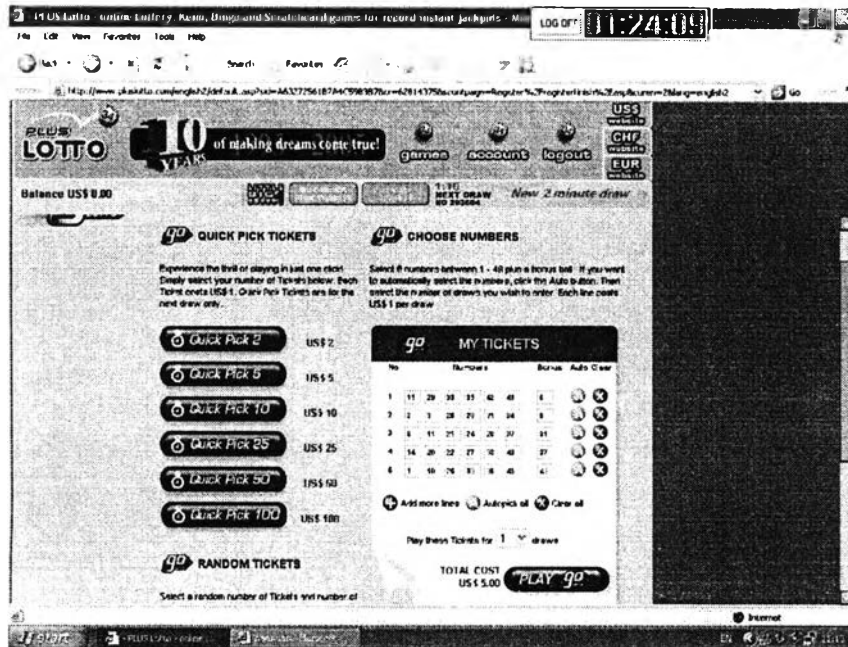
PLUS Lotto - online Lottery, Keno, Bingo and Scratchcard games for record instant jackpots - Mi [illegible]

LOG OFF 01:24:09

File Edit View Favorites Tools Help

Back Search Favorites

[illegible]

Go

PLUS LOTTO

10 YEARS of making dreams come true!

games account logout

US$ website

CHF website

EUR website

Balance US$ 0.00

NEXT DRAW

New 2 minute draw

go QUICK PICK TICKETS

Experience the thrill of playing in just one click! Simply select your number of Tickets below. Each Ticket costs US$ 1. Quick Pick Tickets are for the next draw only.

Quick Pick 2 US$ 2

Quick Pick 5 US$ 5

Quick Pick 10 US$ 10

Quick Pick 25 US$ 25

Quick Pick 50 US$ 50

Quick Pick 100 US$ 100

go RANDOM TICKETS

Select a random number of Tickets and number of

go CHOOSE NUMBERS

Select 6 numbers between 1 - 48 plus a bonus ball. If you want to automatically select the numbers, click the Auto button. Then select the number of draws you wish to enter. Each line costs US$ 1 per draw.

go MY TICKETS

| No | Numbers | | | | | | Bonus | Auto | Clear |
|---|---|---|---|---|---|---|---|---|---|
| 1 | 11 | 29 | 30 | 31 | 42 | 43 | 6 | | |
| 2 | 2 | 3 | 28 | 71 | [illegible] | 34 | 8 | | |
| 3 | 6 | 11 | 21 | 24 | 26 | 37 | 31 | | |
| 4 | 14 | 20 | 22 | 27 | 32 | 43 | 27 | | |
| 5 | 1 | 16 | 26 | 31 | 36 | 45 | 41 | | |

Add more lines Autopick all Clear all

Play these Tickets for 1 draws

TOTAL COST US$ 5.00

PLAY go

Internet

start

PLUS Lotto - online

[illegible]